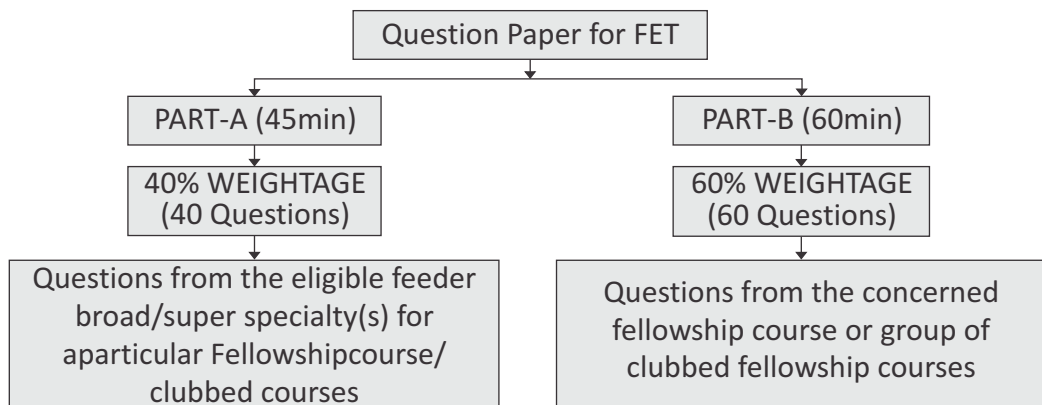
Question Paper for FET

PART-A (45min)

40% WEIGHTAGE (40 Questions)

Questions from the eligible feeder broad/super specialty(s) for aparticular Fellowshipcourse/ clubbed courses

PART-B (60min)

60% WEIGHTAGE (60 Questions)

Questions from the concerned fellowship course or group of clubbed fellowship courses